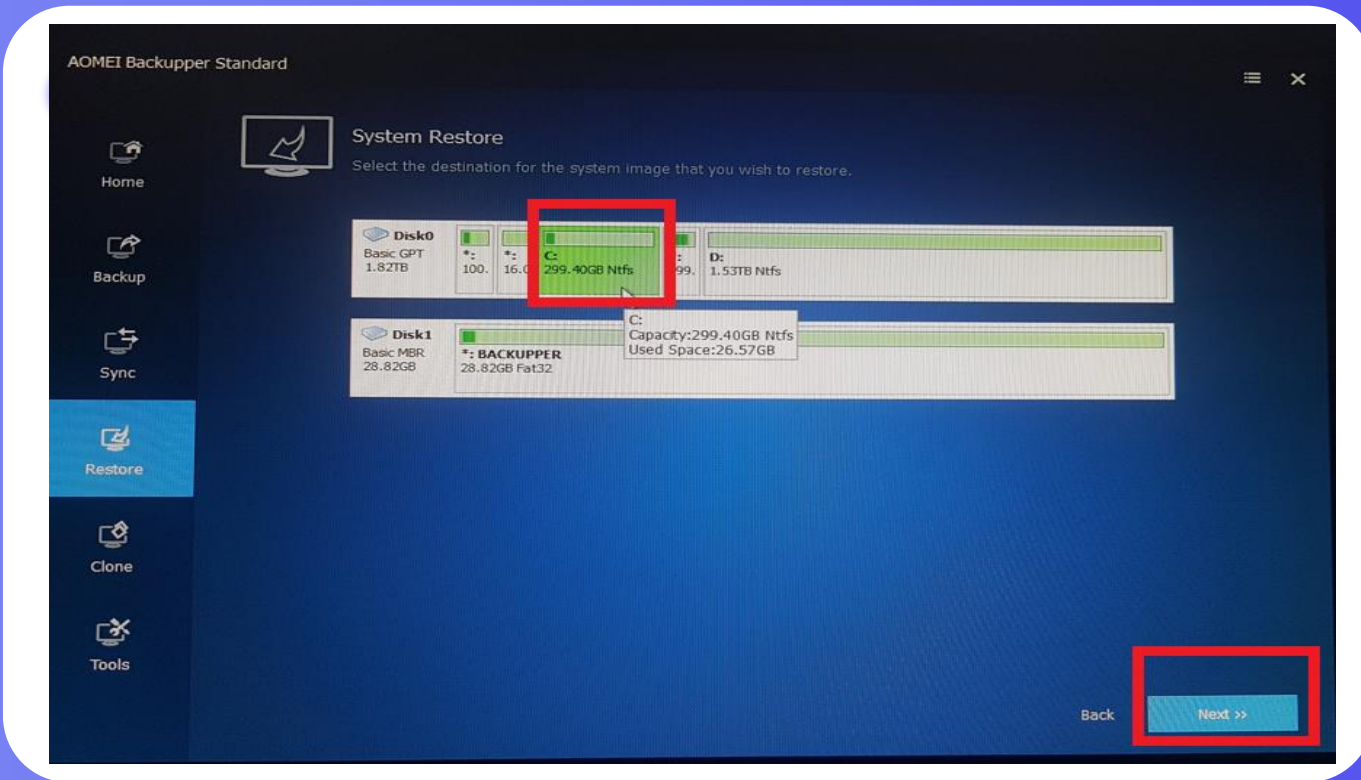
AOMEI Backupper Standard

Home

Backup

Sync

Restore

Clone

Tools

System Restore

Select the destination for the system image that you wish to restore.

Disk0
Basic GPT
1.82TB

*:
100.

*:
16.0

C:
299.40GB Ntfs

:
99.

D:
1.53TB Ntfs

C:
Capacity:299.40GB Ntfs
Used Space:26.57GB

Disk1
Basic MBR
28.82GB

*: BACKUPPER
28.82GB Fat32

Back

Next >>